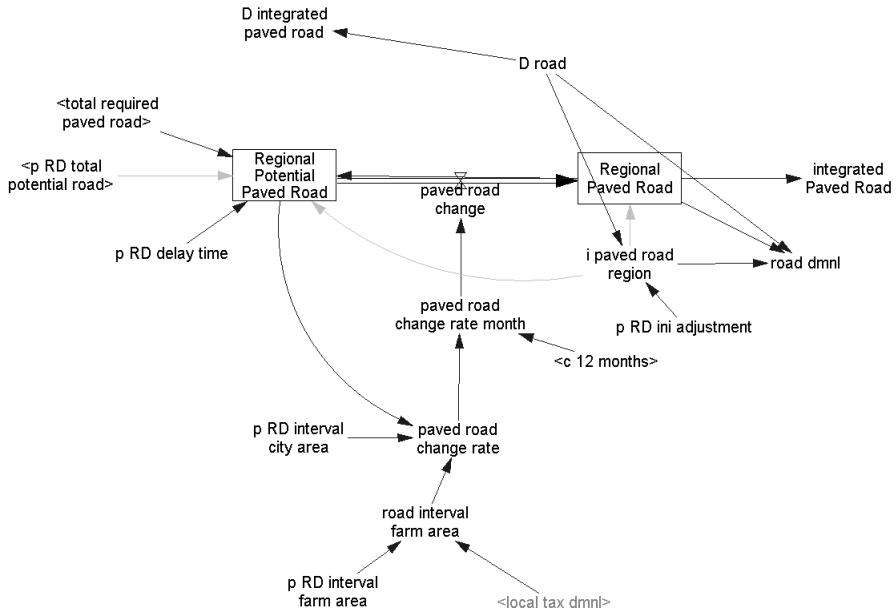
D integrated paved road

D road

<total required paved road>

<p RD total potential road>

Regional Potential Paved Road

paved road change

Regional Paved Road

integrated Paved Road

p RD delay time

i paved road region

road dmnl

p RD ini adjustment

paved road change rate month

<c 12 months>

p RD interval city area

paved road change rate

road interval farm area

p RD interval farm area

<local tax dmnl>